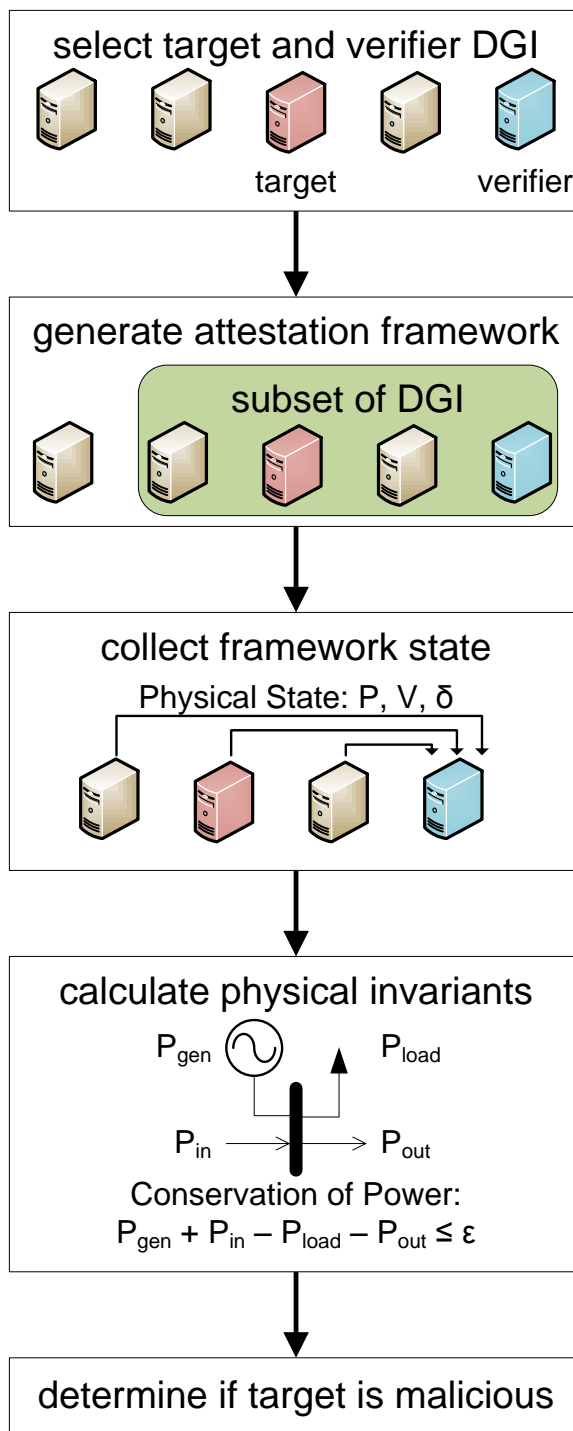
select target and verifier DGI

target

verifier

generate attestation framework

subset of DGI

collect framework state

Physical State: P, V, δ

calculate physical invariants

$P_{gen}$

$P_{load}$

$P_{in}$

$P_{out}$

Conservation of Power:

$P_{gen} + P_{in} - P_{load} - P_{out} \leq \varepsilon$

determine if target is malicious